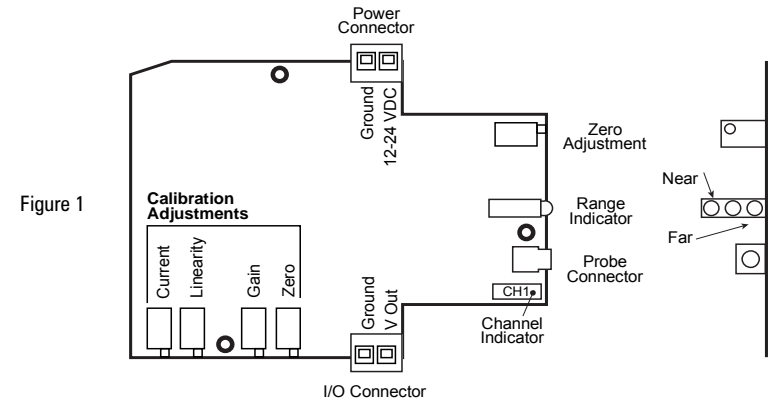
Figure 1

Power Connector

Ground
12-24 VDC

Zero Adjustment

Near

Far

Range Indicator

Probe Connector

Calibration Adjustments

Current
Linearity
Gain
Zero

Ground
V Out

CH1

Channel Indicator

I/O Connector